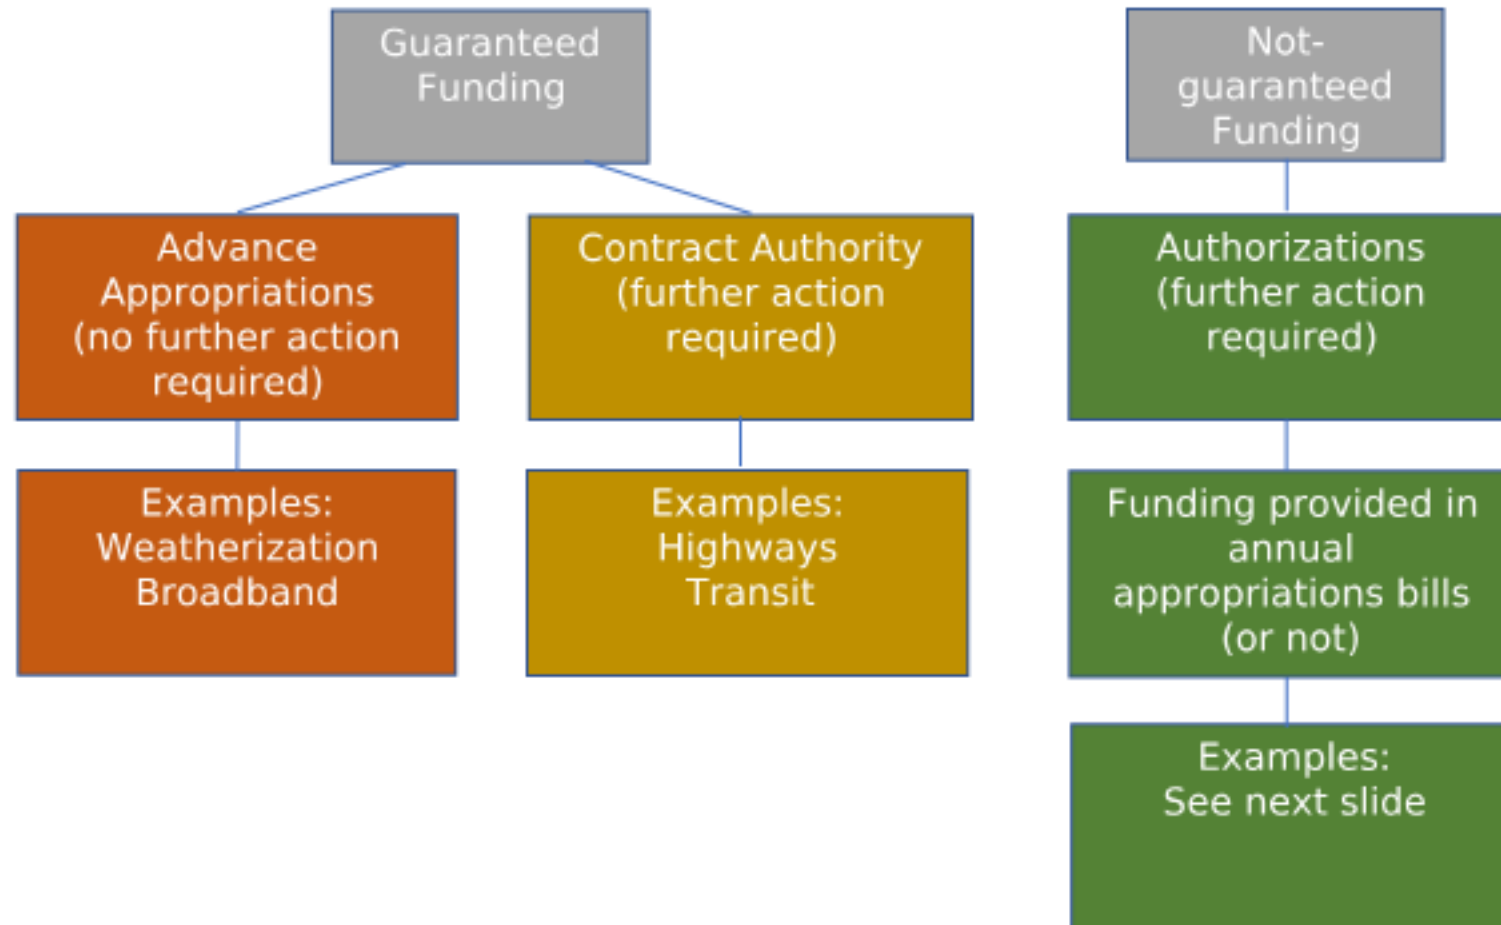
Guaranteed Funding

Advance Appropriations (no further action required)

Examples: Weatherization Broadband

Contract Authority (further action required)

Examples: Highways Transit

Not-guaranteed Funding

Authorizations (further action required)

Funding provided in annual appropriations bills (or not)

Examples: See next slide